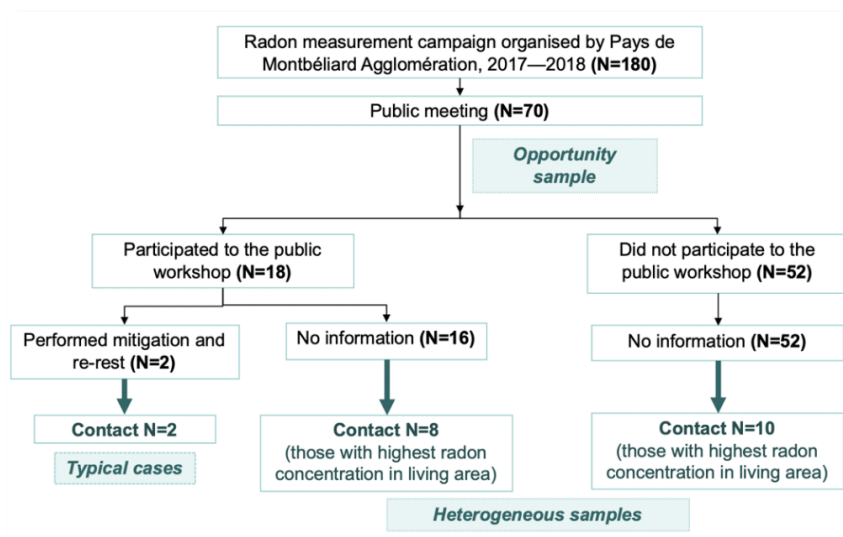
Radon measurement campaign organised by Pays de Montbéliard Agglomération, 2017—2018 **(N=180)**

Public meeting **(N=70)**

*Opportunity sample*

Participated to the public workshop **(N=18)**

Did not participate to the public workshop **(N=52)**

Performed mitigation and re-rest **(N=2)**

No information **(N=16)**

No information **(N=52)**

**Contact N=2**

*Typical cases*

**Contact N=8**
(those with highest radon concentration in living area)

**Contact N=10**
(those with highest radon concentration in living area)

*Heterogeneous samples*